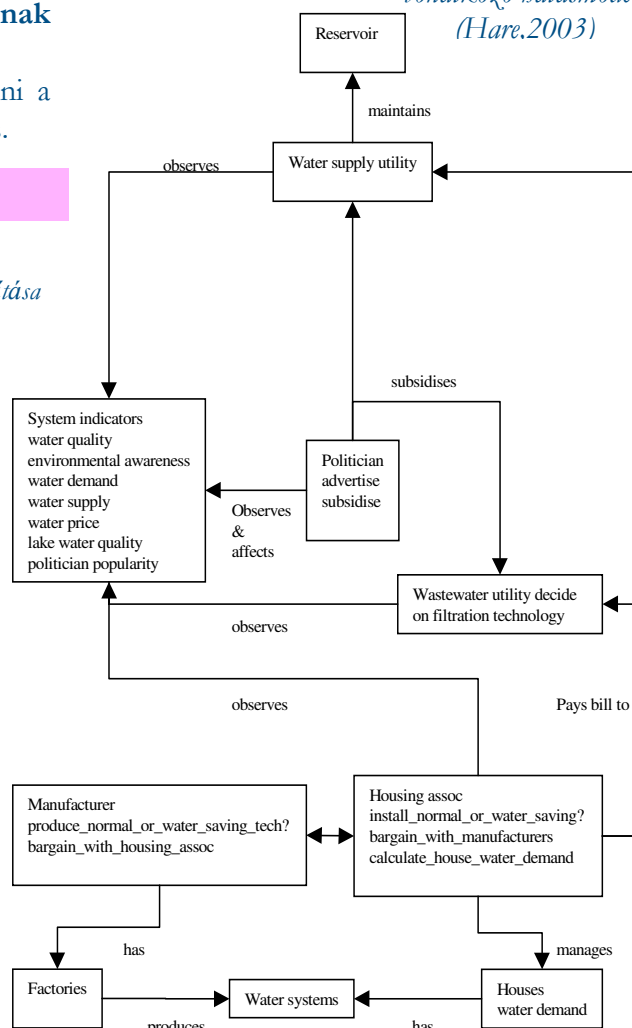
nak

ni a
.

ítása

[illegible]
(Hare.2003)

Reservoir

maintains

observes

Water supply utility

subsidises

System indicators
water quality
environmental awareness
water demand
water supply
water price
lake water quality
politician popularity

Politician
advertise
subsidise

Observes
&
affects

Wastewater utility decide on filtration technology

observes

observes

Pays bill to

Manufacturer
produce_normal_or_water_saving_tech?
bargain_with_housing_assoc

Housing assoc
install_normal_or_water_saving?
bargain_with_manufacturers
calculate_house_water_demand

has

manages

Factories

Water systems

Houses
water demand

produces

has